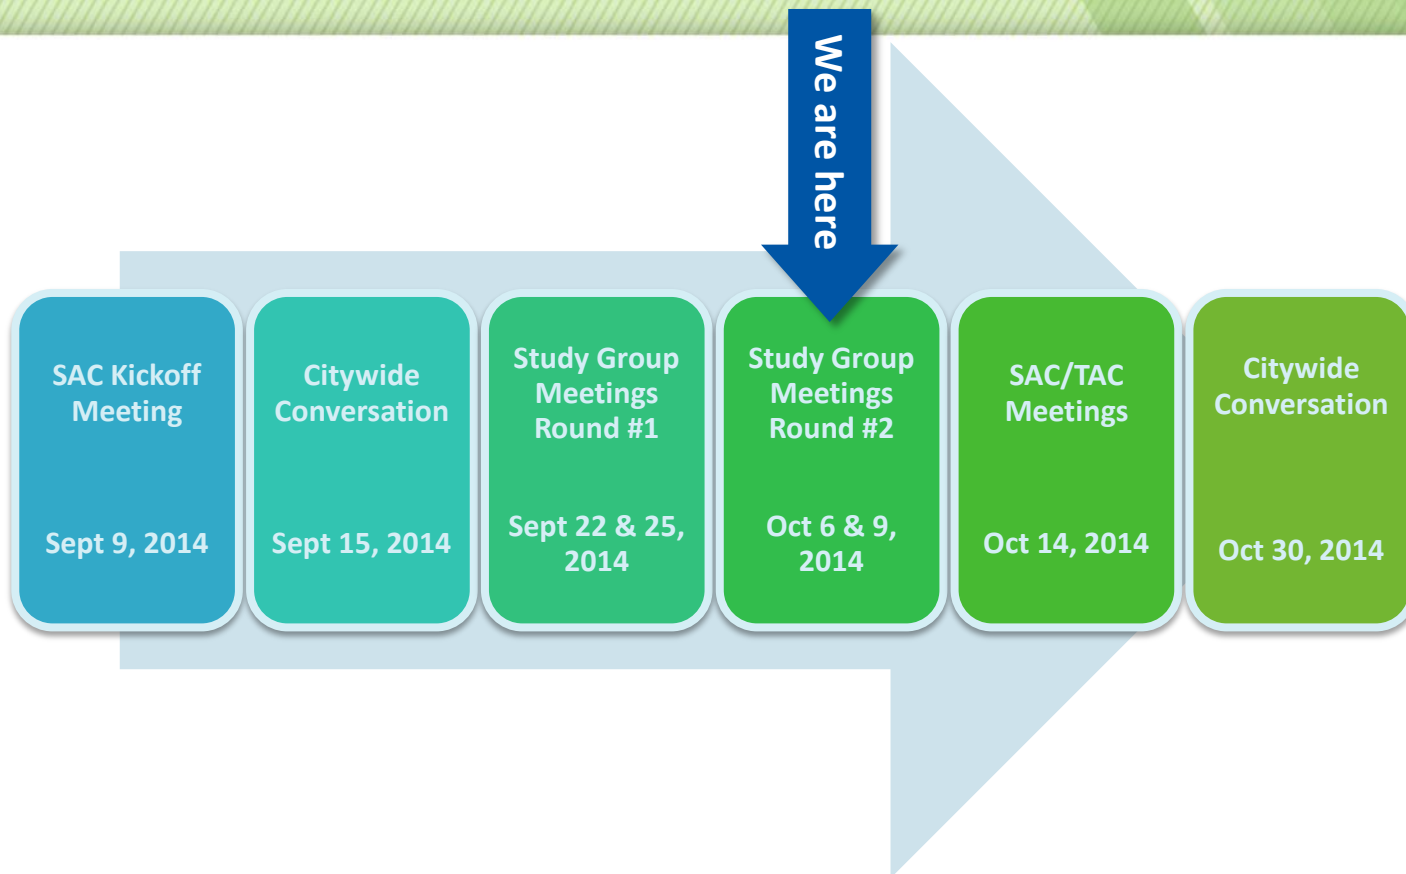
We are here

SAC Kickoff Meeting

Sept 9, 2014

Citywide Conversation

Sept 15, 2014

Study Group Meetings Round #1

Sept 22 & 25, 2014

Study Group Meetings Round #2

Oct 6 & 9, 2014

SAC/TAC Meetings

Oct 14, 2014

Citywide Conversation

Oct 30, 2014